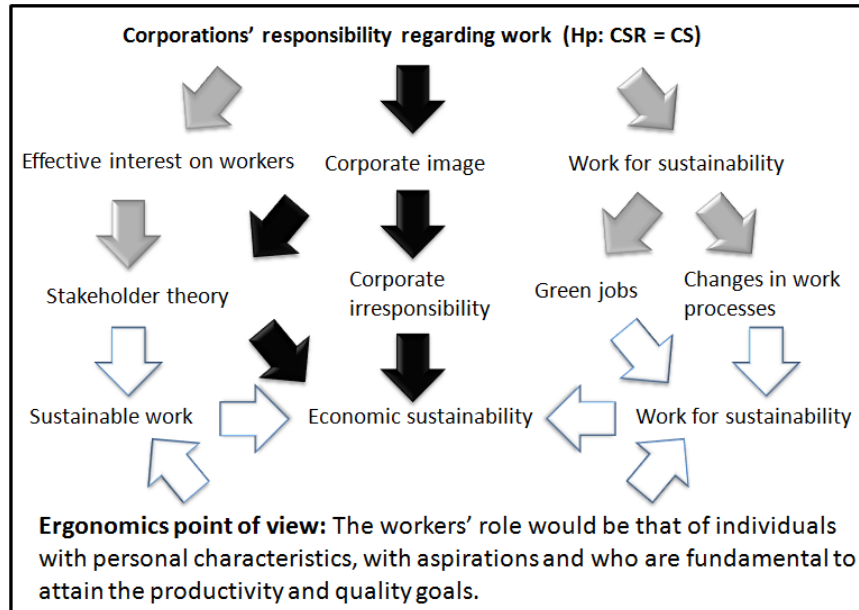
Corporations' responsibility regarding work (Hp: CSR = CS)

Effective interest on workers

Corporate image

Work for sustainability

Stakeholder theory

Corporate irresponsibility

Green jobs

Changes in work processes

Sustainable work

Economic sustainability

Work for sustainability

**Ergonomics point of view:** The workers' role would be that of individuals with personal characteristics, with aspirations and who are fundamental to attain the productivity and quality goals.